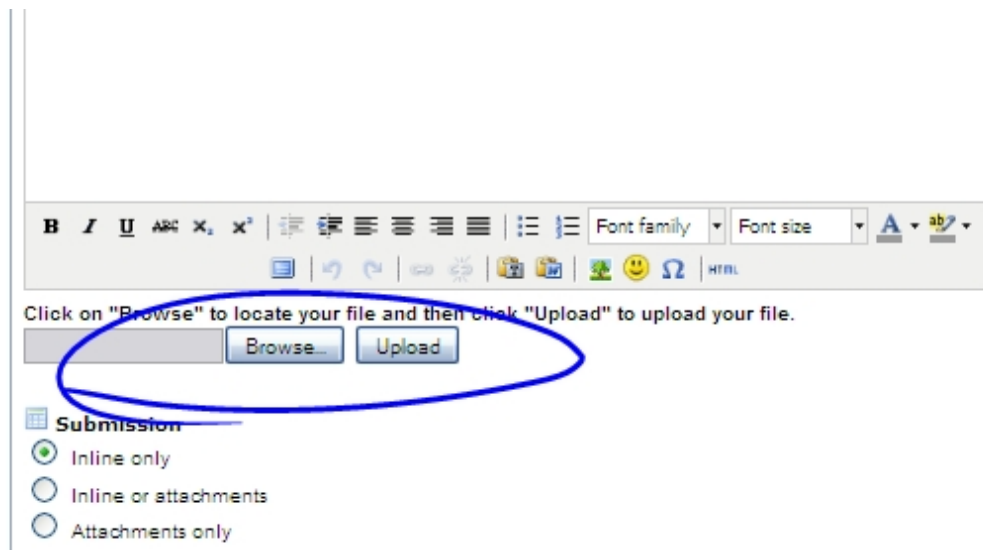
B I U ABC $x_2$ $x^2$ Font family Font size A ab HTML

Click on "Browse" to locate your file and then click "Upload" to upload your file.

Browse... Upload

Submission

Inline only

Inline or attachments

Attachments only